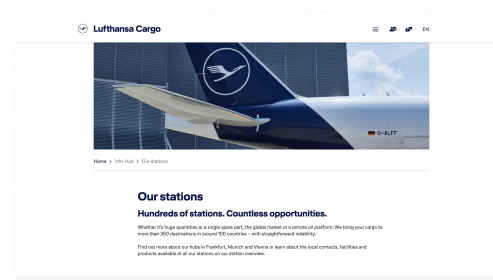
Lufthansa Cargo

EN

D-ALFF

Home > Info-Hub > Our stations

Our stations

Hundreds of stations. Countless opportunities.

Whether it's huge quantities or a single spare part, the global market or a remote oil platform: We bring your cargo to more than 350 destinations in around 100 countries – with straightforward reliability.

Find out more about our hubs in Frankfurt, Munich and Vienna or learn about the local contacts, facilities and products available at all our stations on our station overview.